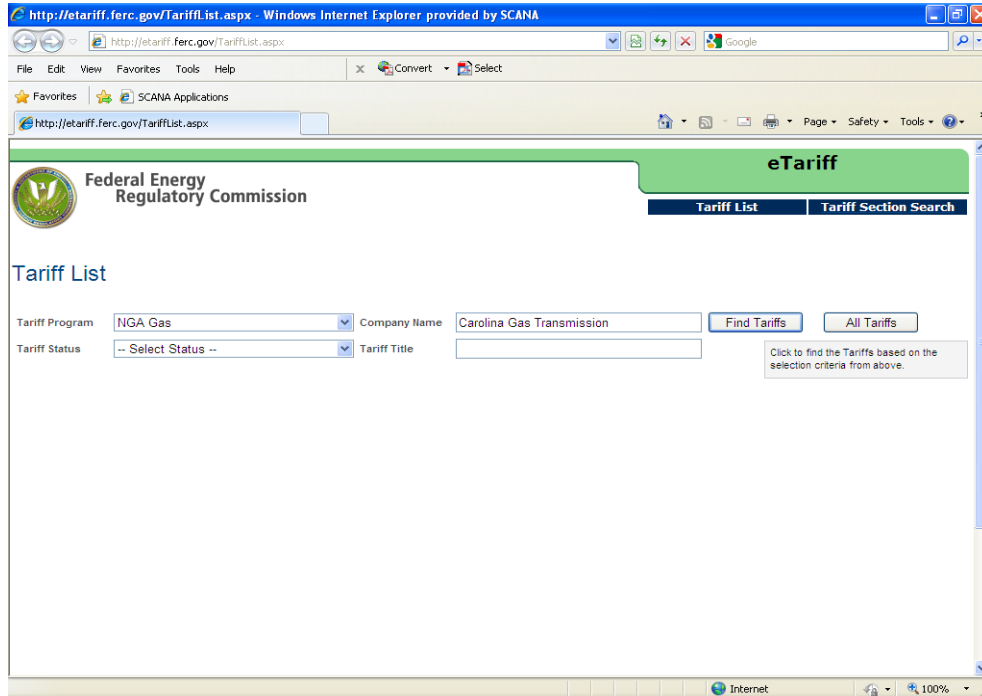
http://etariff.ferc.gov/TariffList.aspx - Windows Internet Explorer provided by SCANA

http://etariff.ferc.gov/TariffList.aspx

Google

File Edit View Favorites Tools Help

Convert Select

Favorites SCANA Applications

http://etariff.ferc.gov/TariffList.aspx

Page Safety Tools

Federal Energy Regulatory Commission

eTariff

Tariff List

Tariff Section Search

Tariff List

Tariff Program NGA Gas

Company Name Carolina Gas Transmission

Find Tariffs

All Tariffs

Tariff Status -- Select Status --

Tariff Title

Click to find the Tariffs based on the selection criteria from above.

Internet

100%